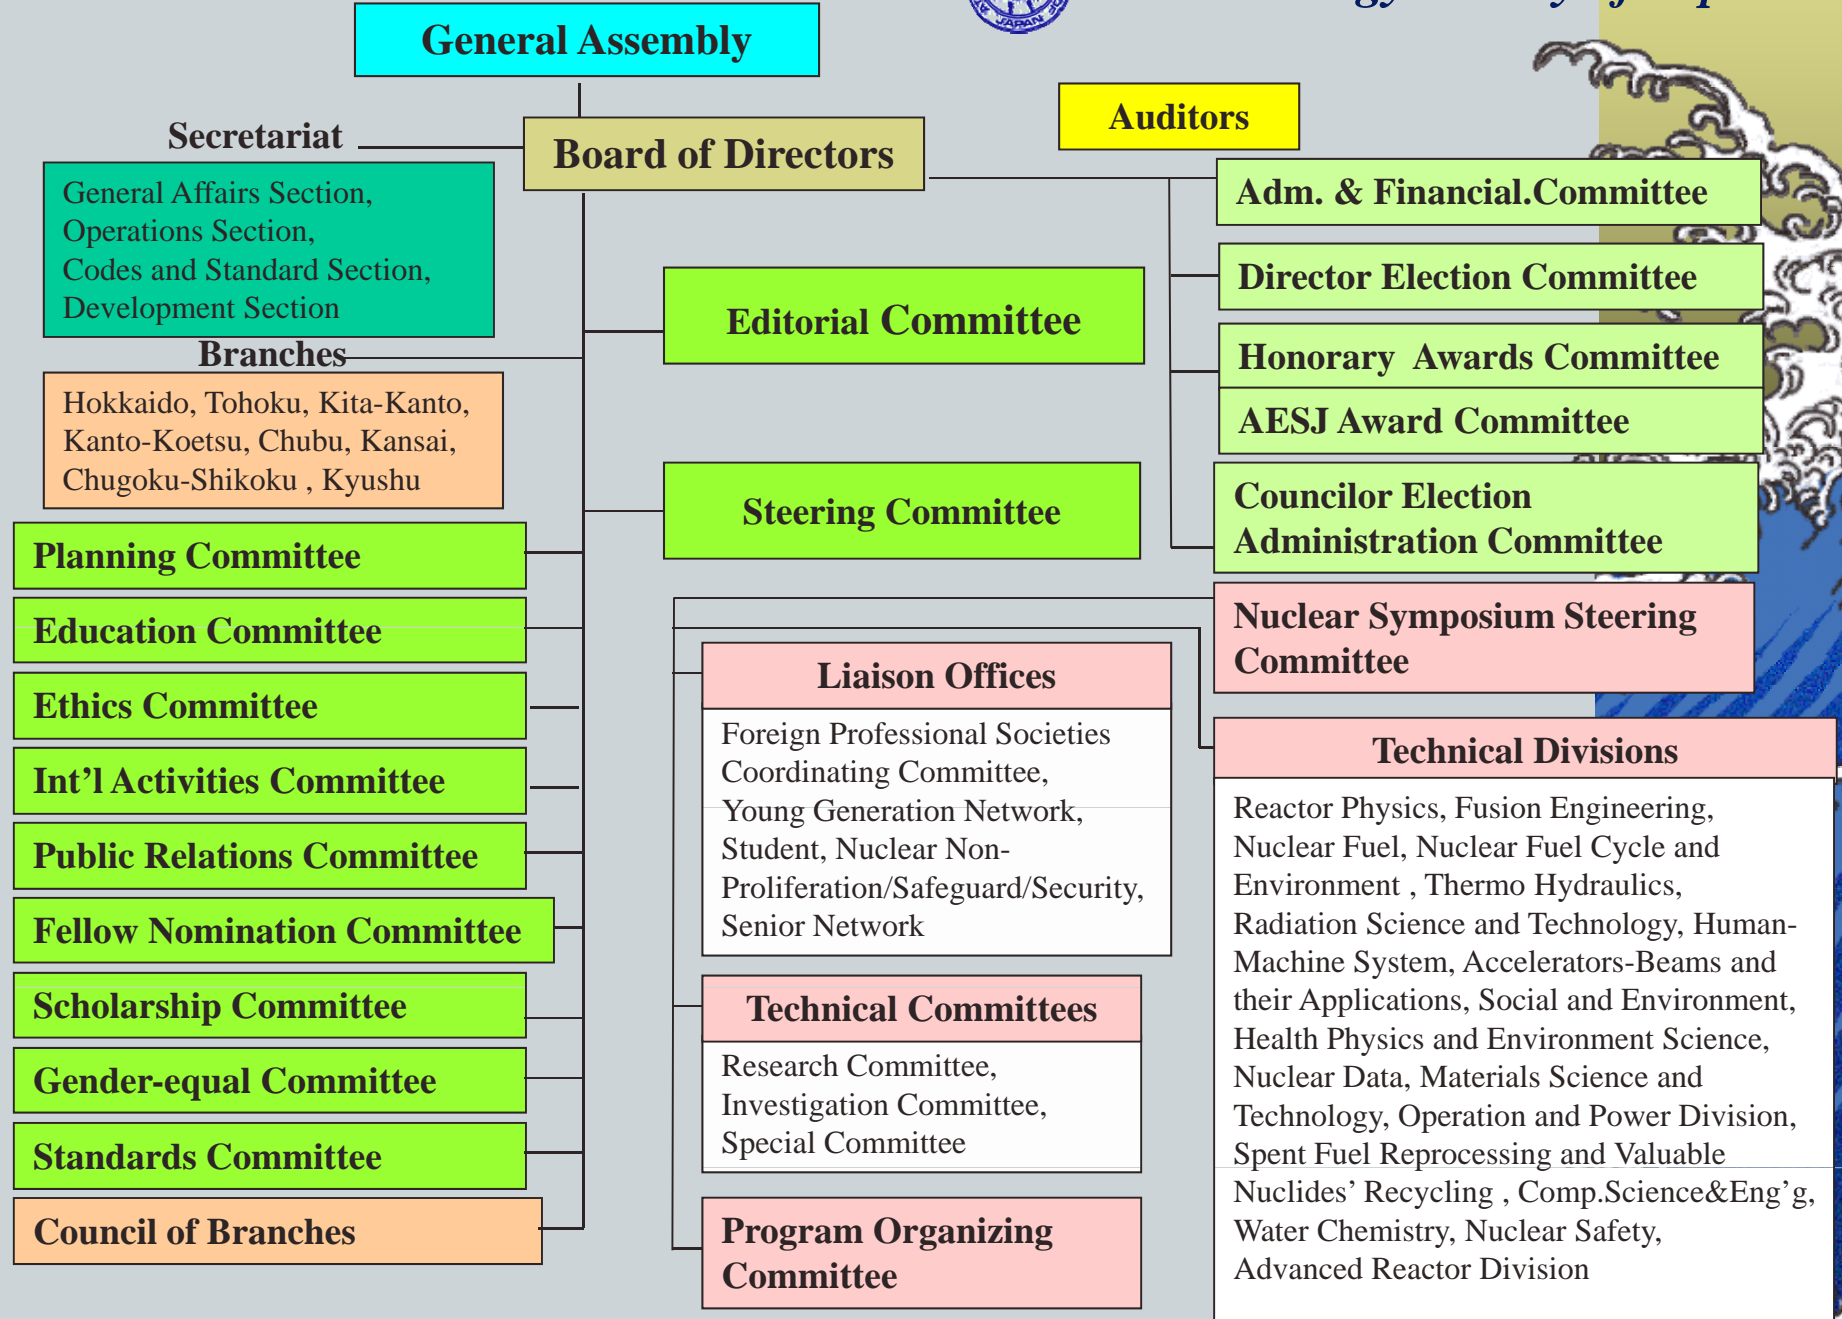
General Assembly

Auditors

Secretariat

Board of Directors

General Affairs Section, Operations Section, Codes and Standard Section, Development Section

Branches

Hokkaido, Tohoku, Kita-Kanto, Kanto-Koetsu, Chubu, Kansai, Chugoku-Shikoku , Kyushu

Planning Committee

Education Committee

Ethics Committee

Int’l Activities Committee

Public Relations Committee

Fellow Nomination Committee

Scholarship Committee

Gender-equal Committee

Standards Committee

Council of Branches

Editorial Committee

Steering Committee

Liaison Offices

Foreign Professional Societies Coordinating Committee, Young Generation Network, Student, Nuclear Non-Proliferation/Safeguard/Security, Senior Network

Technical Committees

Research Committee, Investigation Committee, Special Committee

Program Organizing Committee

Adm. & Financial.Committee

Director Election Committee

Honorary Awards Committee

AESJ Award Committee

Councilor Election Administration Committee

Nuclear Symposium Steering Committee

Technical Divisions

Reactor Physics, Fusion Engineering, Nuclear Fuel, Nuclear Fuel Cycle and Environment , Thermo Hydraulics, Radiation Science and Technology, Human-Machine System, Accelerators-Beams and their Applications, Social and Environment, Health Physics and Environment Science, Nuclear Data, Materials Science and Technology, Operation and Power Division, Spent Fuel Reprocessing and Valuable Nuclides’ Recycling , Comp.Science&Eng’g, Water Chemistry, Nuclear Safety, Advanced Reactor Division